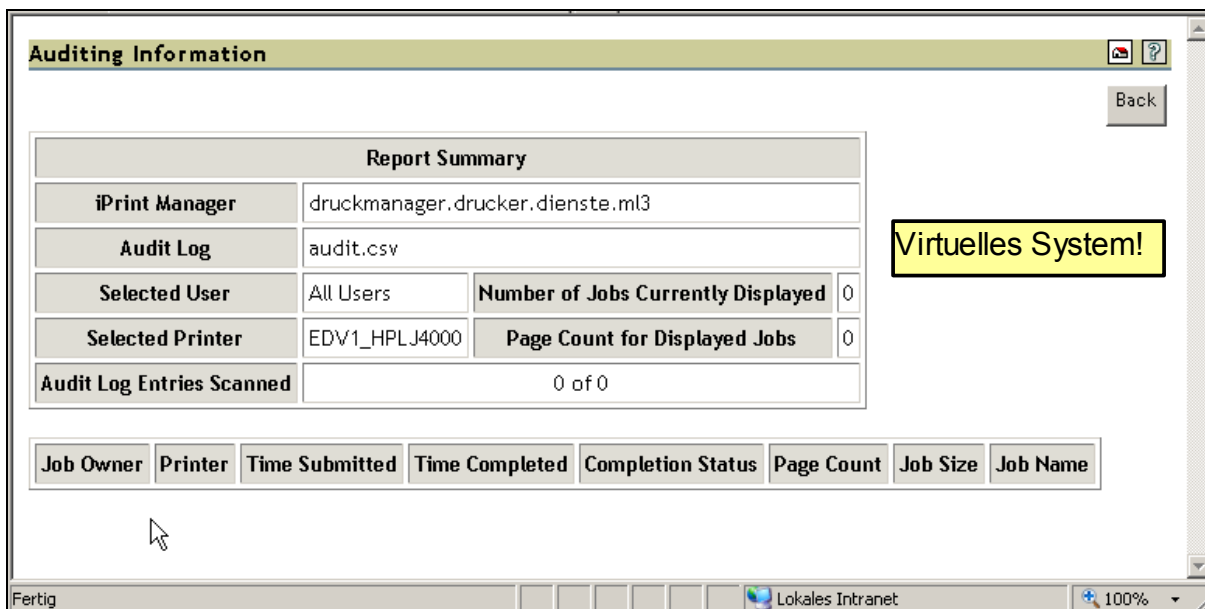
Auditing Information

Back

| Report Summary | | | |
|---|---|---|---|
| iPrint Manager | druckmanager.drucker.dienste.ml3 | | |
| Audit Log | audit.csv | | |
| Selected User | All Users | Number of Jobs Currently Displayed | 0 |
| Selected Printer | EDV1_HPLJ4000 | Page Count for Displayed Jobs | 0 |
| Audit Log Entries Scanned | 0 of 0 | | |

Virtuelles System!

| Job Owner | Printer | Time Submitted | Time Completed | Completion Status | Page Count | Job Size | Job Name |
|---|---|---|---|---|---|---|---|

Fertig

Lokales Intranet

100%